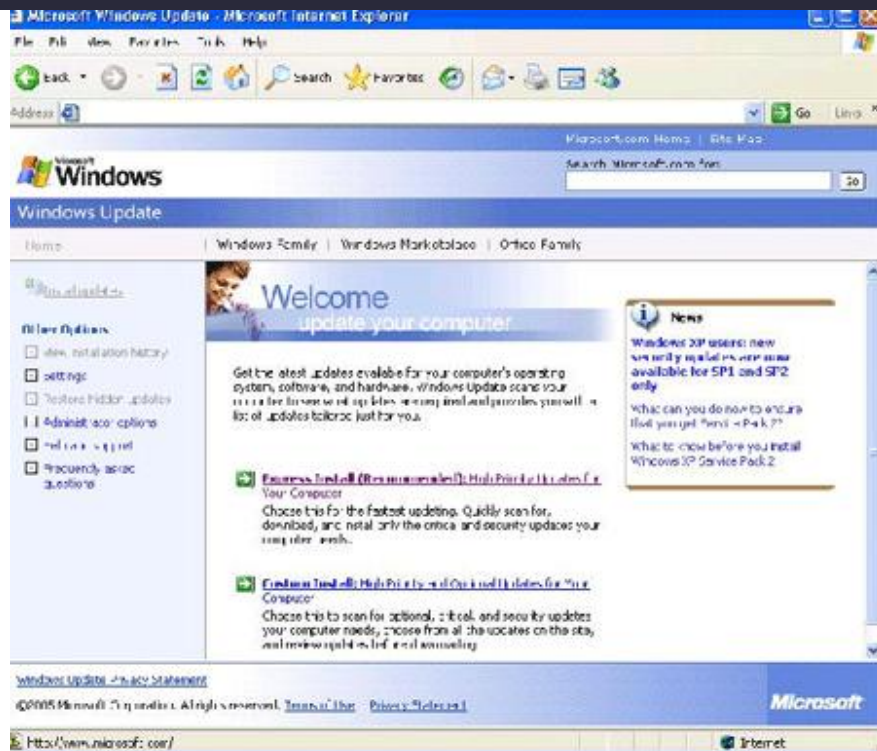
Microsoft Windows Update - Microsoft Internet Explorer

File Edit View Favorites Tools Help

Back Search Favorites

Address Go Links

Microsoft.com Home | Site Map

Search Microsoft.com for:

Go

Microsoft Windows

Windows Update

Home | Windows Family | Windows Marketplace | Office Family

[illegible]

Other Options

View installation history

Settings

Restore hidden updates

Administrator options

Get help and support

Frequently asked questions

Welcome

update your computer

Get the latest updates available for your computer's operating system, software, and hardware. Windows Update scans your computer for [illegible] updates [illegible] list of updates tailored just for you.

Express Install (Recommended): High Priority Updates for Your Computer

Choose this for the fastest updating. Quickly scan for, download, and install only the critical and security updates your computer needs.

Custom Install: High Priority and Optional Updates for Your Computer

Choose this to scan for optional, critical, and security updates your computer needs, choose from all the updates on the site, and review updates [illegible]

News

Windows XP users: new security updates are now available for SP1 and SP2 only

What can you do now to ensure that you get Service Pack 2?

What to know before you install Windows XP Service Pack 2

Windows Update Privacy Statement

©2005 Microsoft Corporation. All rights reserved. Terms of Use Privacy Statement

Microsoft

http://www.microsoft.com/

Internet